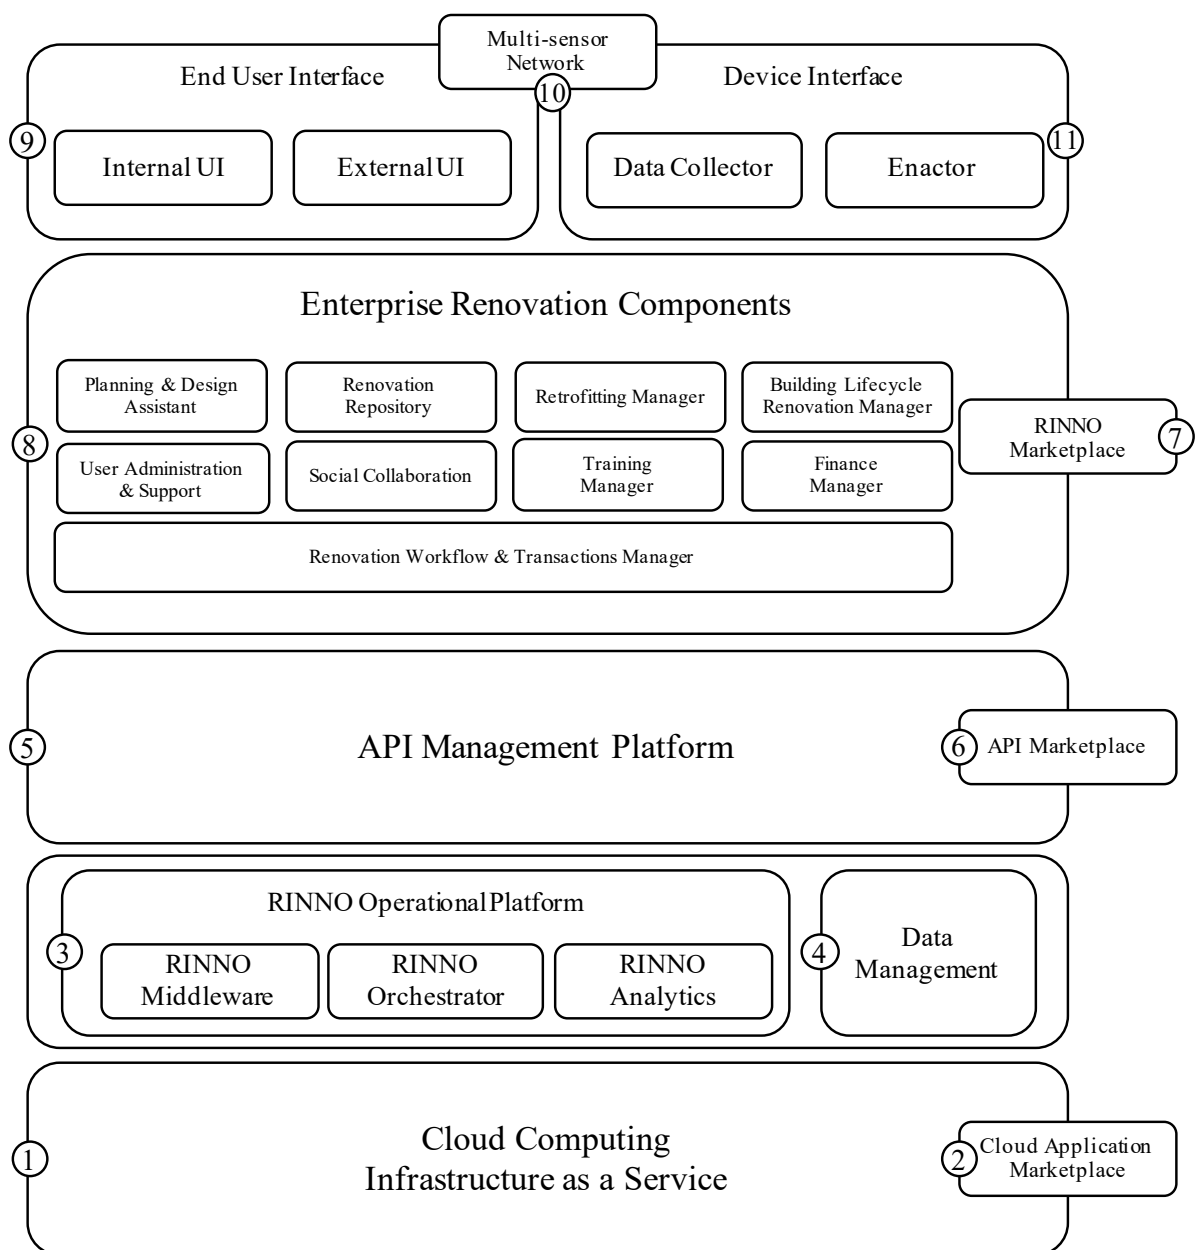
Multi-sensor Network

End User Interface

Device Interface

10

9

Internal UI

External UI

Data Collector

Enactor

11

Enterprise Renovation Components

Planning & Design Assistant

Renovation Repository

Retrofitting Manager

Building Lifecycle Renovation Manager

RINNO Marketplace

7

8

User Administration & Support

Social Collaboration

Training Manager

Finance Manager

Renovation Workflow & Transactions Manager

5

API Management Platform

6

API Marketplace

RINNO Operational Platform

3

RINNO Middleware

RINNO Orchestrator

RINNO Analytics

4

Data Management

1

Cloud Computing Infrastructure as a Service

2

Cloud Application Marketplace